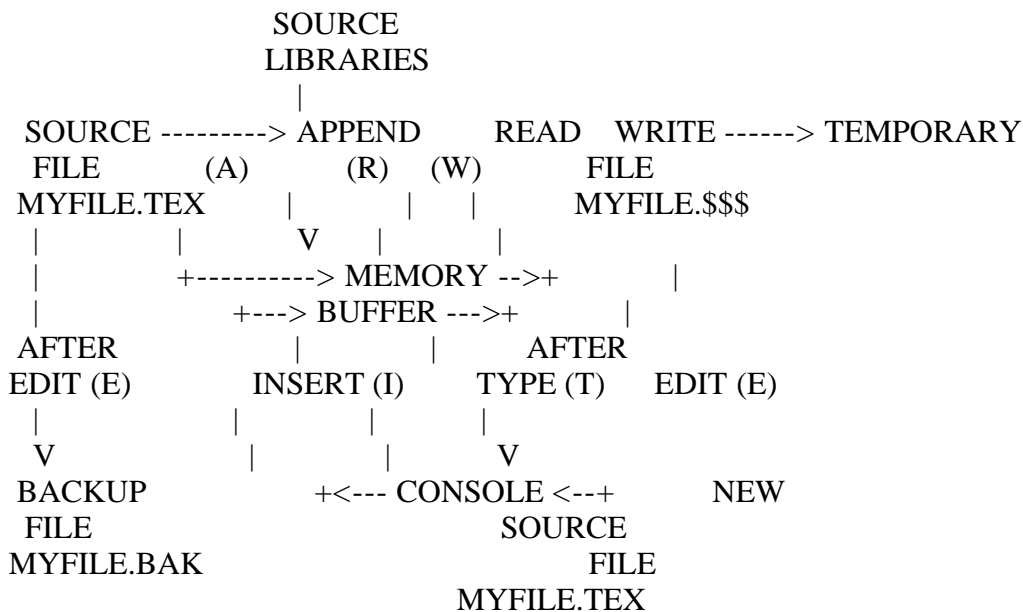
SOURCE
LIBRARIES
|
SOURCE ---------> APPEND READ WRITE ------> TEMPORARY
FILE (A) (R) (W) FILE
MYFILE.TEX | | | MYFILE.$$$
| | V | |
| +----------> MEMORY -->+ |
| +---> BUFFER --->+ |
AFTER | | AFTER
EDIT (E) INSERT (I) TYPE (T) EDIT (E)
| | | |
V | | V
BACKUP +<--- CONSOLE <--+ NEW
FILE SOURCE
MYFILE.BAK FILE
MYFILE.TEX